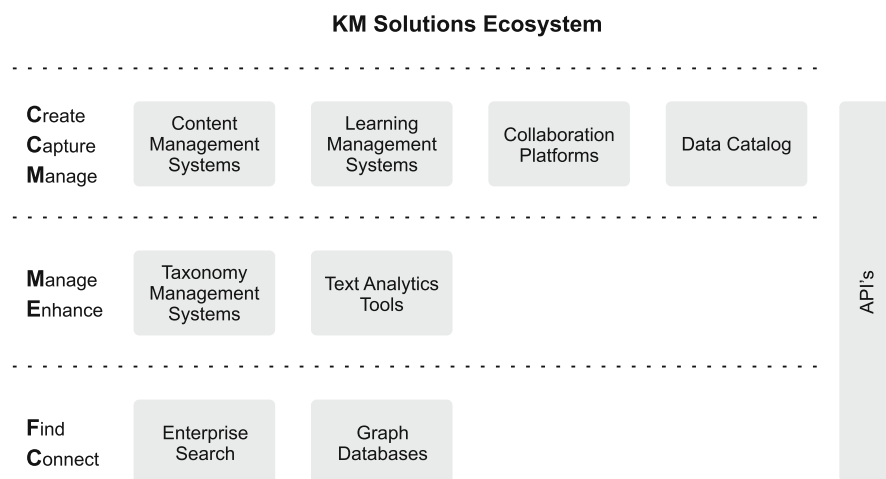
**KM Solutions Ecosystem**

Create
Capture
Manage

Content Management Systems

Learning Management Systems

Collaboration Platforms

Data Catalog

Manage
Enhance

Taxonomy Management Systems

Text Analytics Tools

Find
Connect

Enterprise Search

Graph Databases

API's